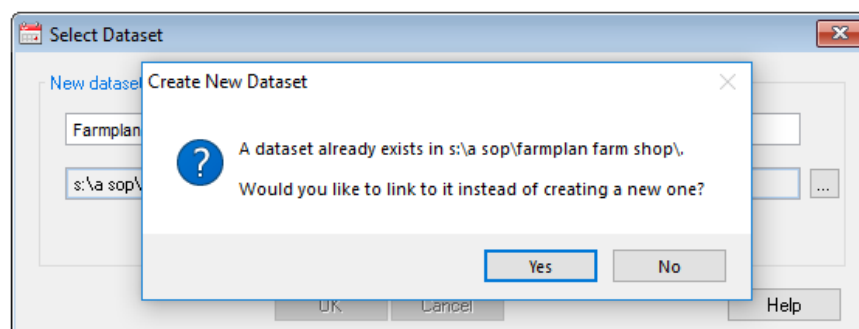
Select Dataset

New dataset

Farmplan

s:\a sop\

...

Create New Dataset

A dataset already exists in s:\a sop\farmplan farm shop\.

Would you like to link to it instead of creating a new one?

Yes

No

OK

Cancel

Help